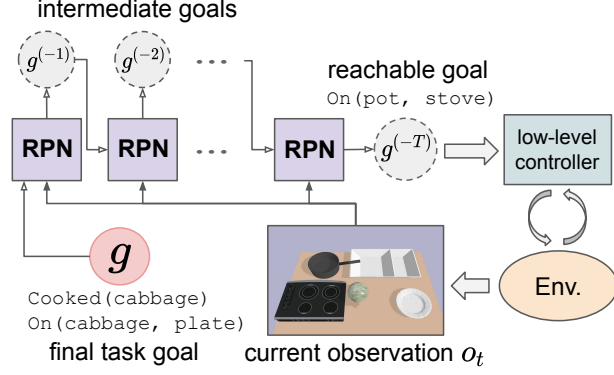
intermediate goals

$g^{(-1)}$

$g^{(-2)}$

...

reachable goal

On(pot, stove)

RPN

RPN

...

RPN

$g^{(-T)}$

low-level controller

$g$

Env.

Cooked(cabbage)
On(cabbage, plate)

final task goal

current observation $o_t$